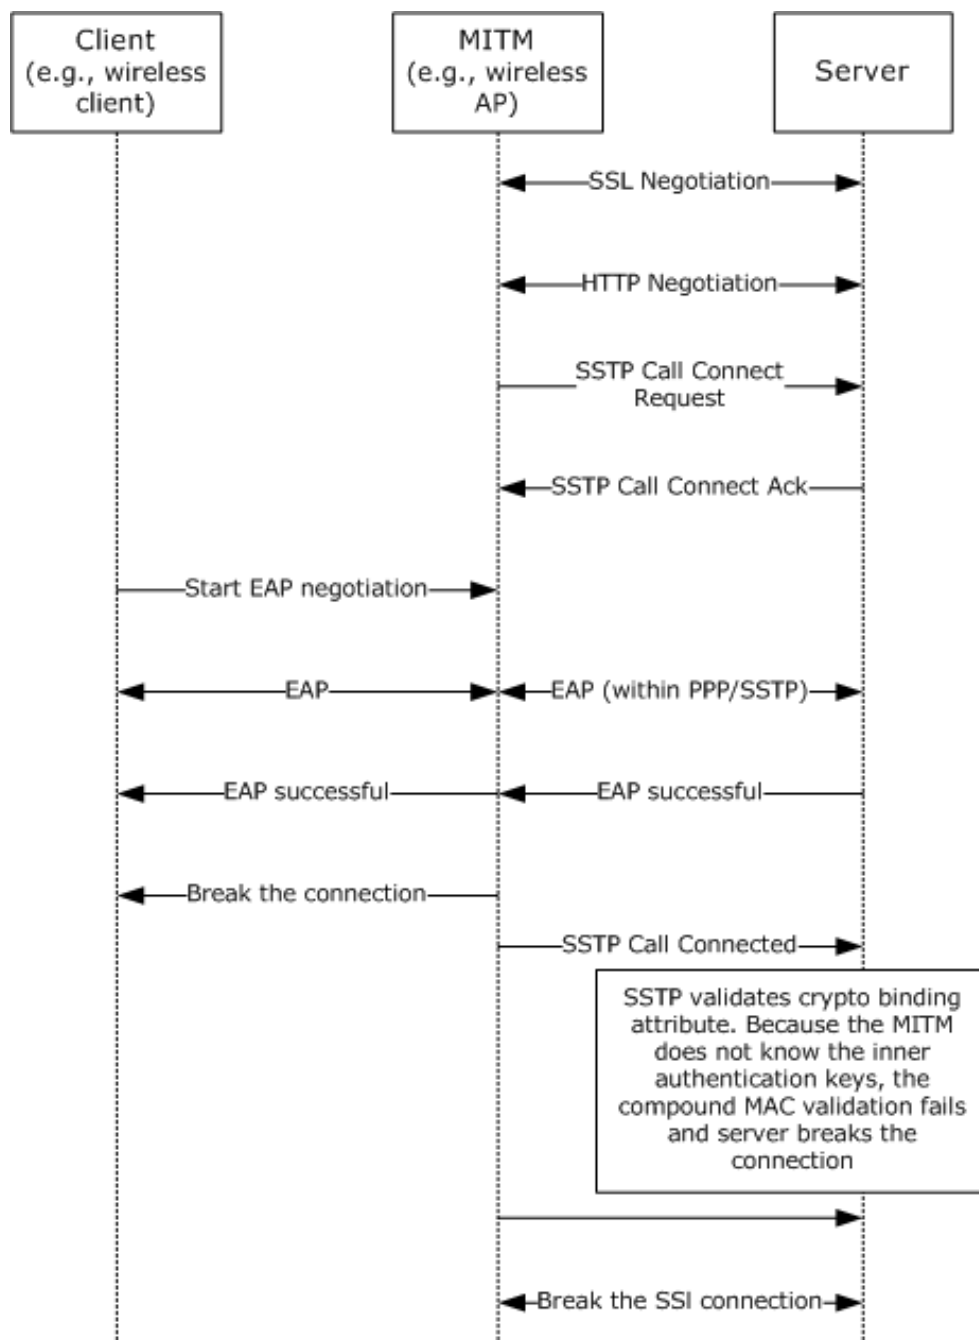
Client (e.g., wireless client)

MITM (e.g., wireless AP)

Server

SSL Negotiation

HTTP Negotiation

SSTP Call Connect Request

SSTP Call Connect Ack

Start EAP negotiation

EAP

EAP (within PPP/SSTP)

EAP successful

EAP successful

Break the connection

SSTP Call Connected

SSTP validates crypto binding attribute. Because the MITM does not know the inner authentication keys, the compound MAC validation fails and server breaks the connection

Break the SSl connection